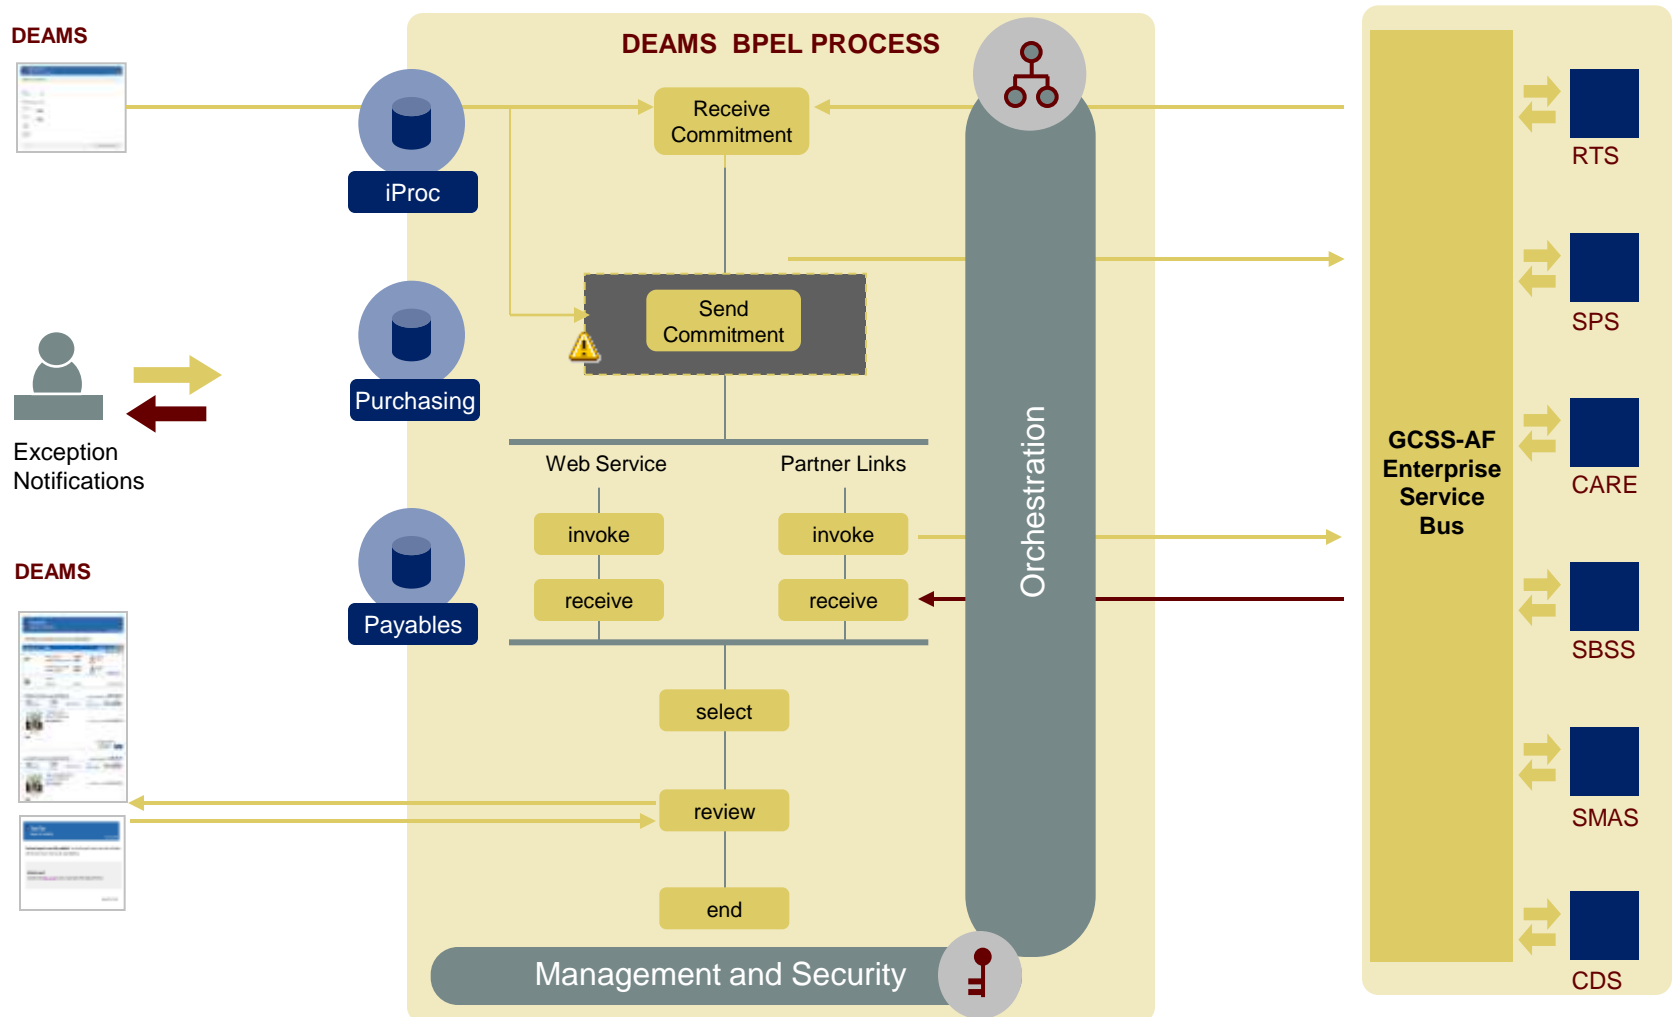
DEAMS

DEAMS BPEL PROCESS

iProc

Receive Commitment

Purchasing

Send Commitment

Exception Notifications

Web Service

Partner Links

invoke

invoke

receive

receive

Payables

DEAMS

select

review

end

Orchestration

Management and Security

GCSS-AF Enterprise Service Bus

RTS

SPS

CARE

SBSS

SMAS

CDS